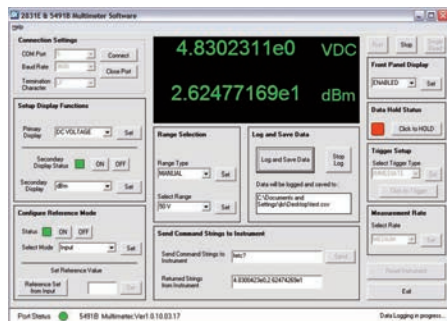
2831E & 5491B Multimeter Software

Help

Connection Settings
COM Port
Baud Rate
Termination Character
Connect
Close Port

4.8302311e0 VDC
2.62477169e1 dBm

Run
Stop
Single

Front Panel Display
ENABLED
Set

Data Hold Status
Click to HOLD

Setup Display Functions
Primary Display
DC VOLTAGE
Set
Secondary Display Status
ON
OFF
Secondary Display
dBm
Set

Range Selection
Range Type
MANUAL
Set
Select Range
50 V
Set

Log and Save Data
Log and Save Data
Stop Log
Data will be logged and saved to:
C:\Documents and Settings\bh\Desktop\test.csv

Trigger Setup
Select Trigger Type
IMMEDIATE
Set
Click to Trigger

Configure Reference Mode
Status
ON
OFF
Select Mode
Input
Set
Set Reference Value
Reference Set from Input
Set

Send Command Strings to Instrument
Send Command Strings to Instrument
fetc?
Send
Returned Strings from Instrument
4.8302423e0,2.62474269e1

Measurement Rate
Select Rate
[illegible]
Set

Reset Instrument
Exit

Port Status
5491B Multimeter Ver1.0.10.03.17
Data Logging in progress...